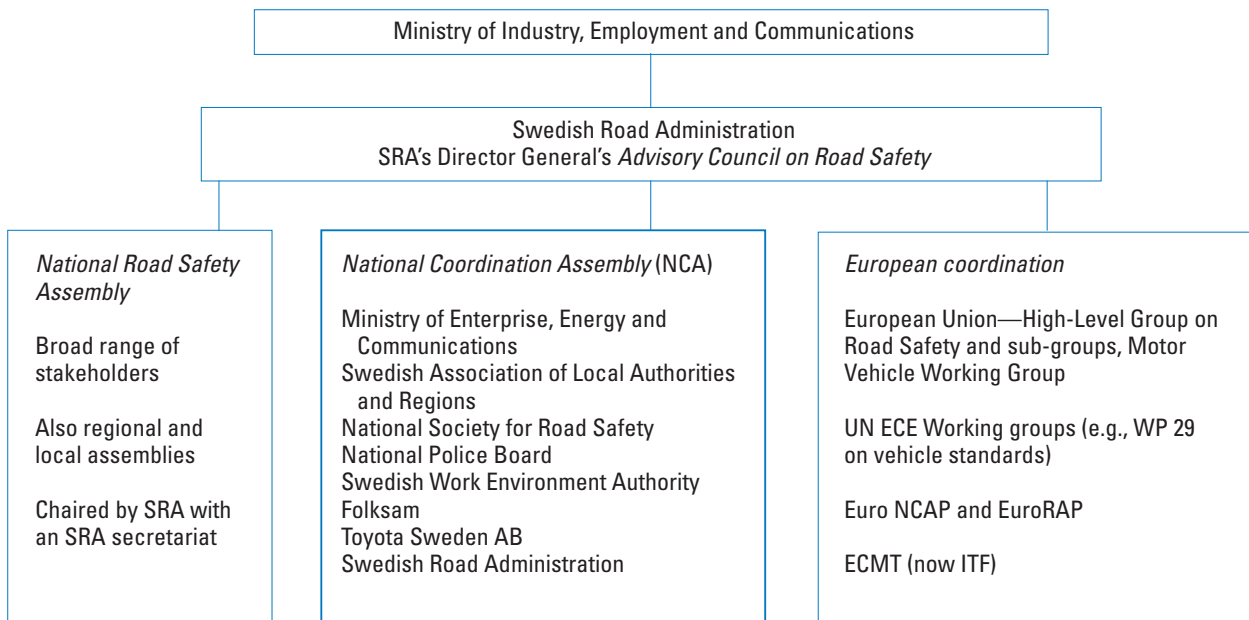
Ministry of Industry, Employment and Communications

Swedish Road Administration
SRA's Director General's *Advisory Council on Road Safety*

*National Road Safety Assembly*

Broad range of stakeholders

Also regional and local assemblies

Chaired by SRA with an SRA secretariat

*National Coordination Assembly* (NCA)

Ministry of Enterprise, Energy and Communications
Swedish Association of Local Authorities and Regions
National Society for Road Safety
National Police Board
Swedish Work Environment Authority
Folksam
Toyota Sweden AB
Swedish Road Administration

*European coordination*

European Union—High-Level Group on Road Safety and sub-groups, Motor Vehicle Working Group

UN ECE Working groups (e.g., WP 29 on vehicle standards)

Euro NCAP and EuroRAP

ECMT (now ITF)